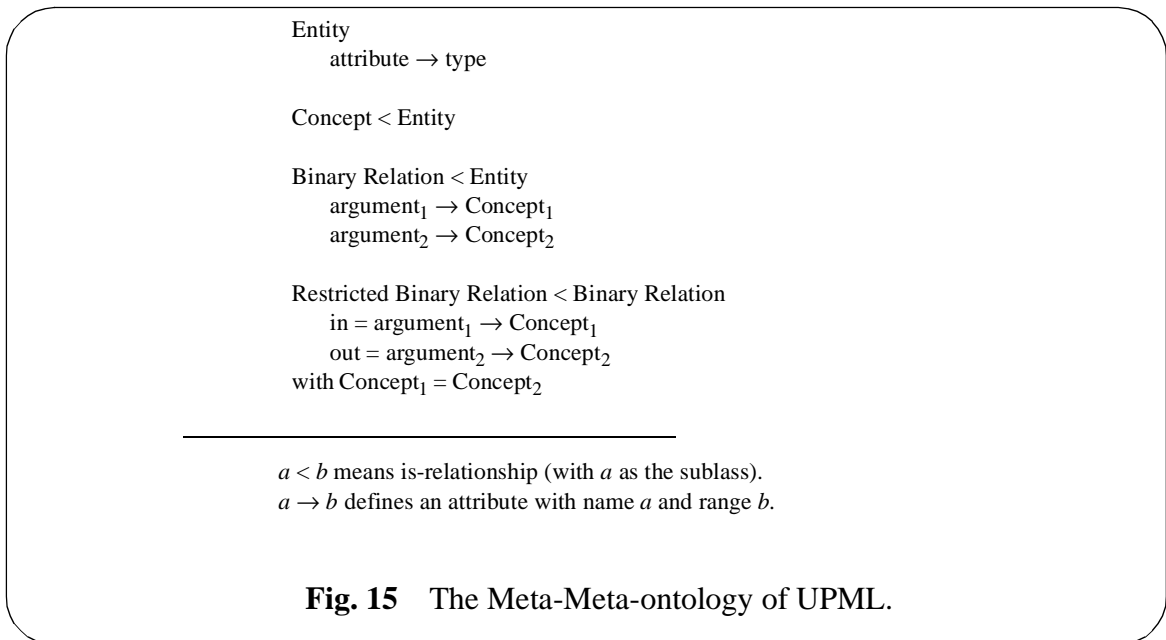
Entity
attribute $\rightarrow$ type

Concept < Entity

Binary Relation < Entity
argument$_1$ $\rightarrow$ Concept$_1$
argument$_2$ $\rightarrow$ Concept$_2$

Restricted Binary Relation < Binary Relation
in = argument$_1$ $\rightarrow$ Concept$_1$
out = argument$_2$ $\rightarrow$ Concept$_2$
with Concept$_1$ = Concept$_2$

$a < b$ means is-relationship (with $a$ as the sublass).
$a \rightarrow b$ defines an attribute with name $a$ and range $b$.

**Fig. 15** The Meta-Meta-ontology of UPML.